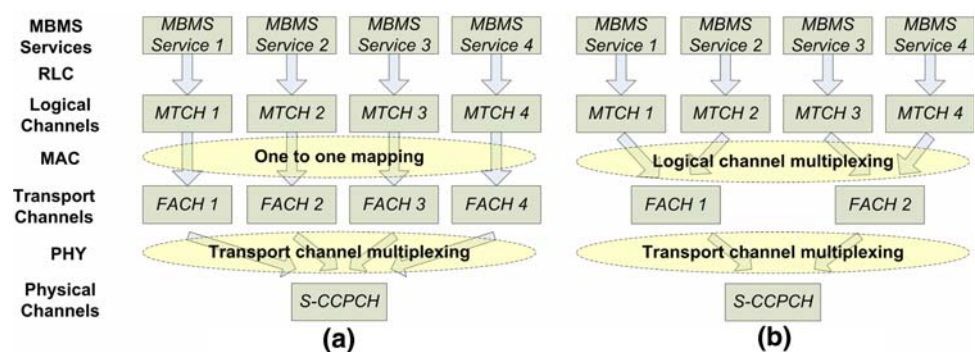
MBMS Services

RLC

Logical Channels

MAC

Transport Channels

PHY

Physical Channels

MBMS Service 1

MBMS Service 2

MBMS Service 3

MBMS Service 4

MTCH 1

MTCH 2

MTCH 3

MTCH 4

One to one mapping

FACH 1

FACH 2

FACH 3

FACH 4

Transport channel multiplexing

S-CCPCH

(a)

MBMS Service 1

MBMS Service 2

MBMS Service 3

MBMS Service 4

MTCH 1

MTCH 2

MTCH 3

MTCH 4

Logical channel multiplexing

FACH 1

FACH 2

Transport channel multiplexing

S-CCPCH

(b)